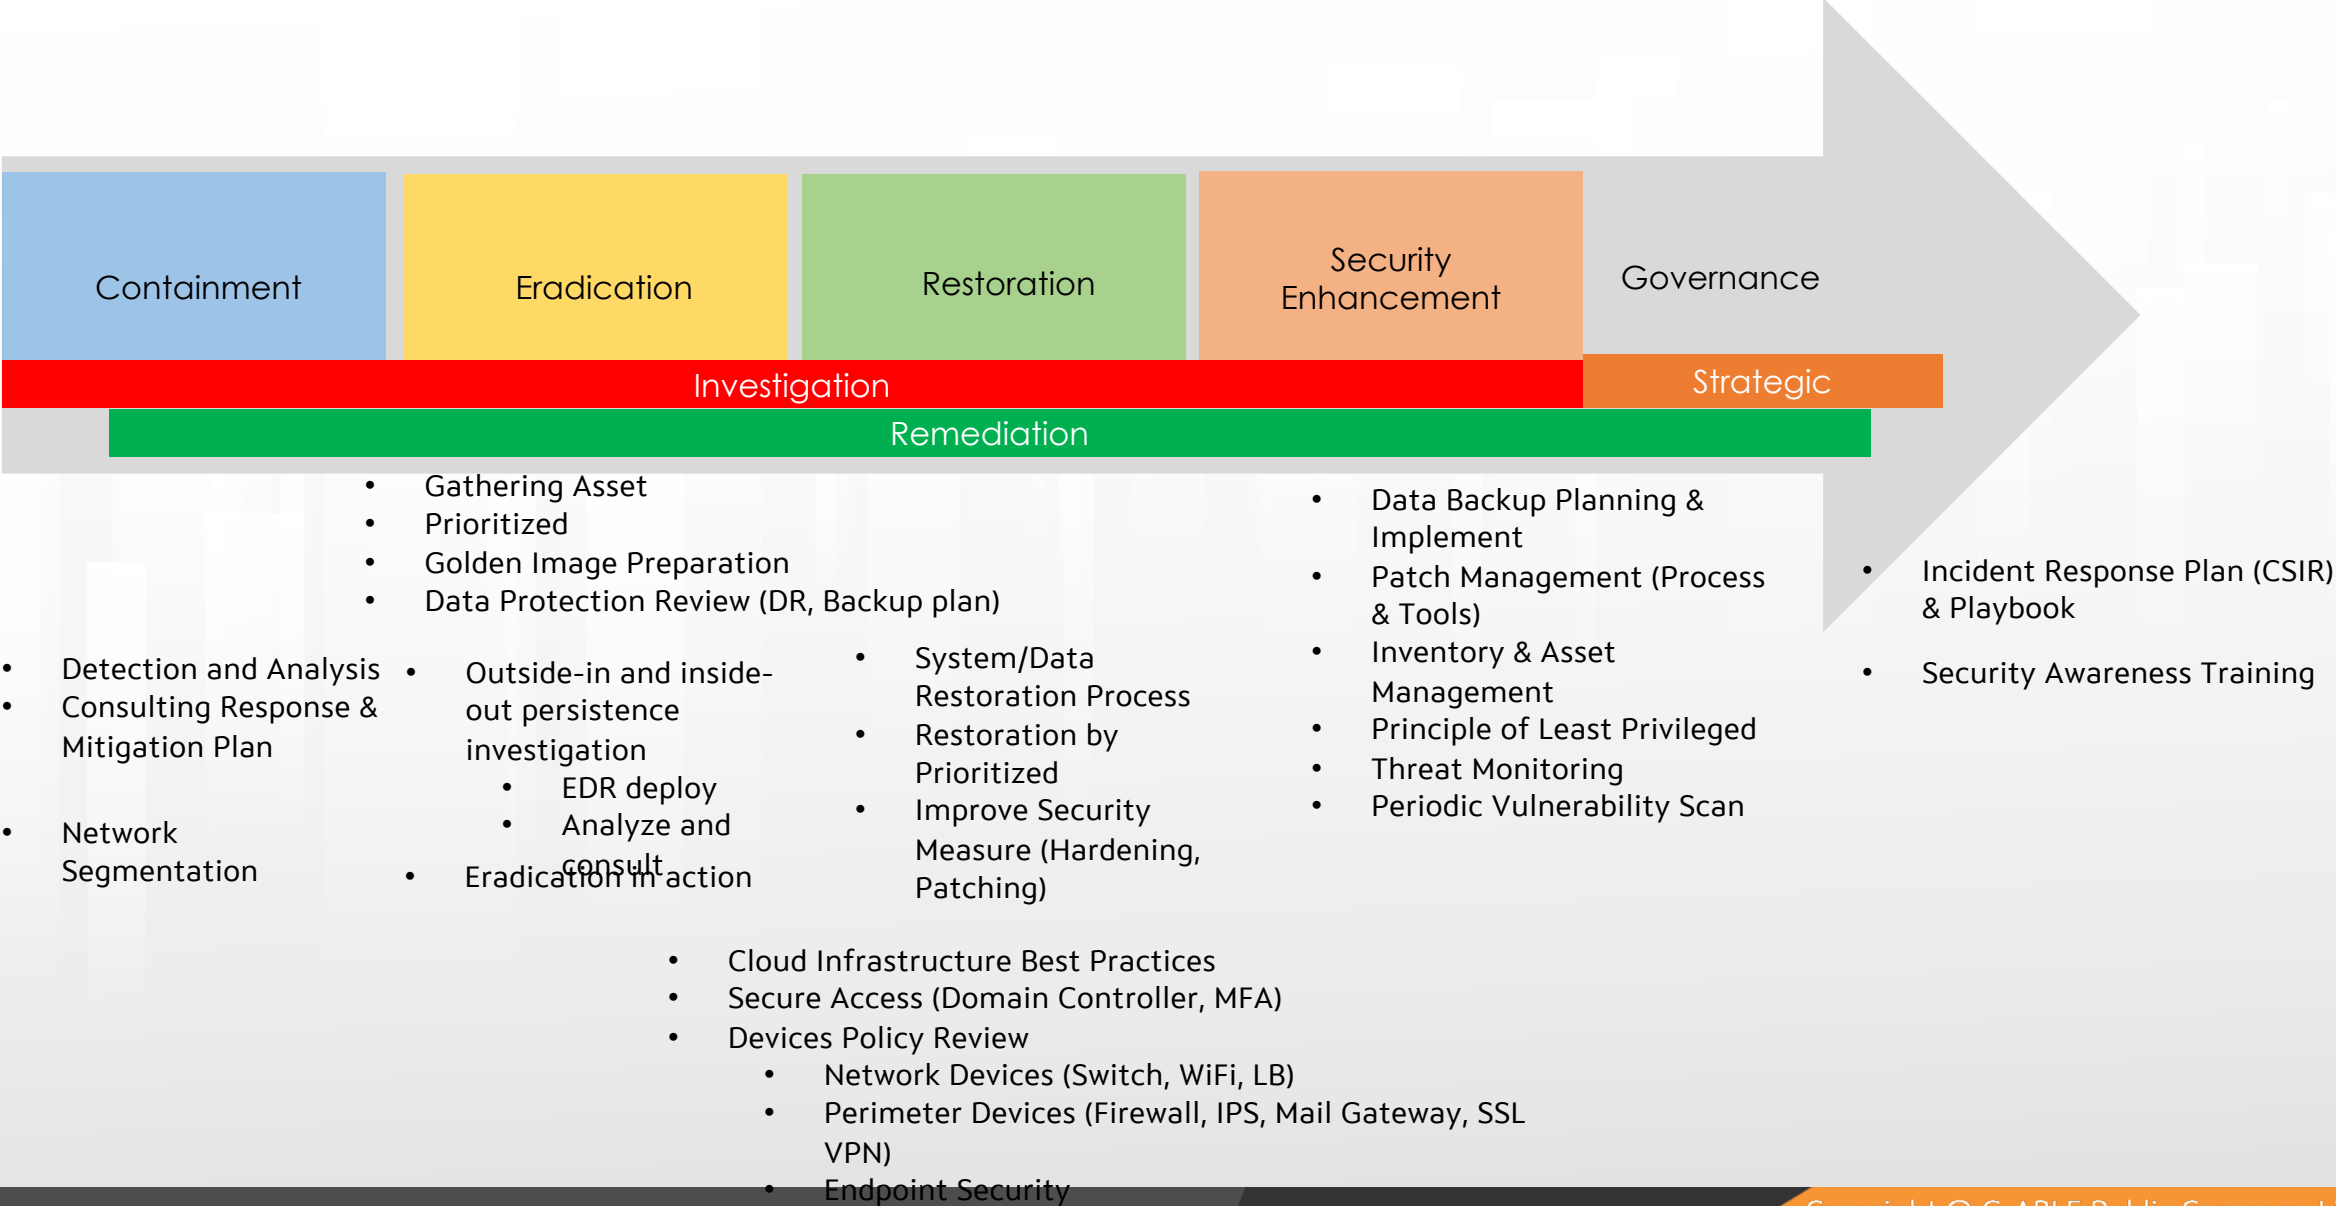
Containment

Eradication

Restoration

Security Enhancement

Governance

Investigation

Strategic

Remediation

- Gathering Asset
- Prioritized
- Golden Image Preparation
- Data Protection Review (DR, Backup plan)

- Data Backup Planning & Implement
- Patch Management (Process & Tools)
- Inventory & Asset Management
- Principle of Least Privileged
- Threat Monitoring
- Periodic Vulnerability Scan

- Incident Response Plan (CSIR) & Playbook
- Security Awareness Training

- Detection and Analysis
- Consulting Response & Mitigation Plan
- Network Segmentation

- Outside-in and inside-out persistence investigation
  - EDR deploy
  - Analyze and consult
- Eradication in action

- System/Data Restoration Process
- Restoration by Prioritized
- Improve Security Measure (Hardening, Patching)

- Cloud Infrastructure Best Practices
- Secure Access (Domain Controller, MFA)
- Devices Policy Review
  - Network Devices (Switch, WiFi, LB)
  - Perimeter Devices (Firewall, IPS, Mail Gateway, SSL VPN)
  - Endpoint Security

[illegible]